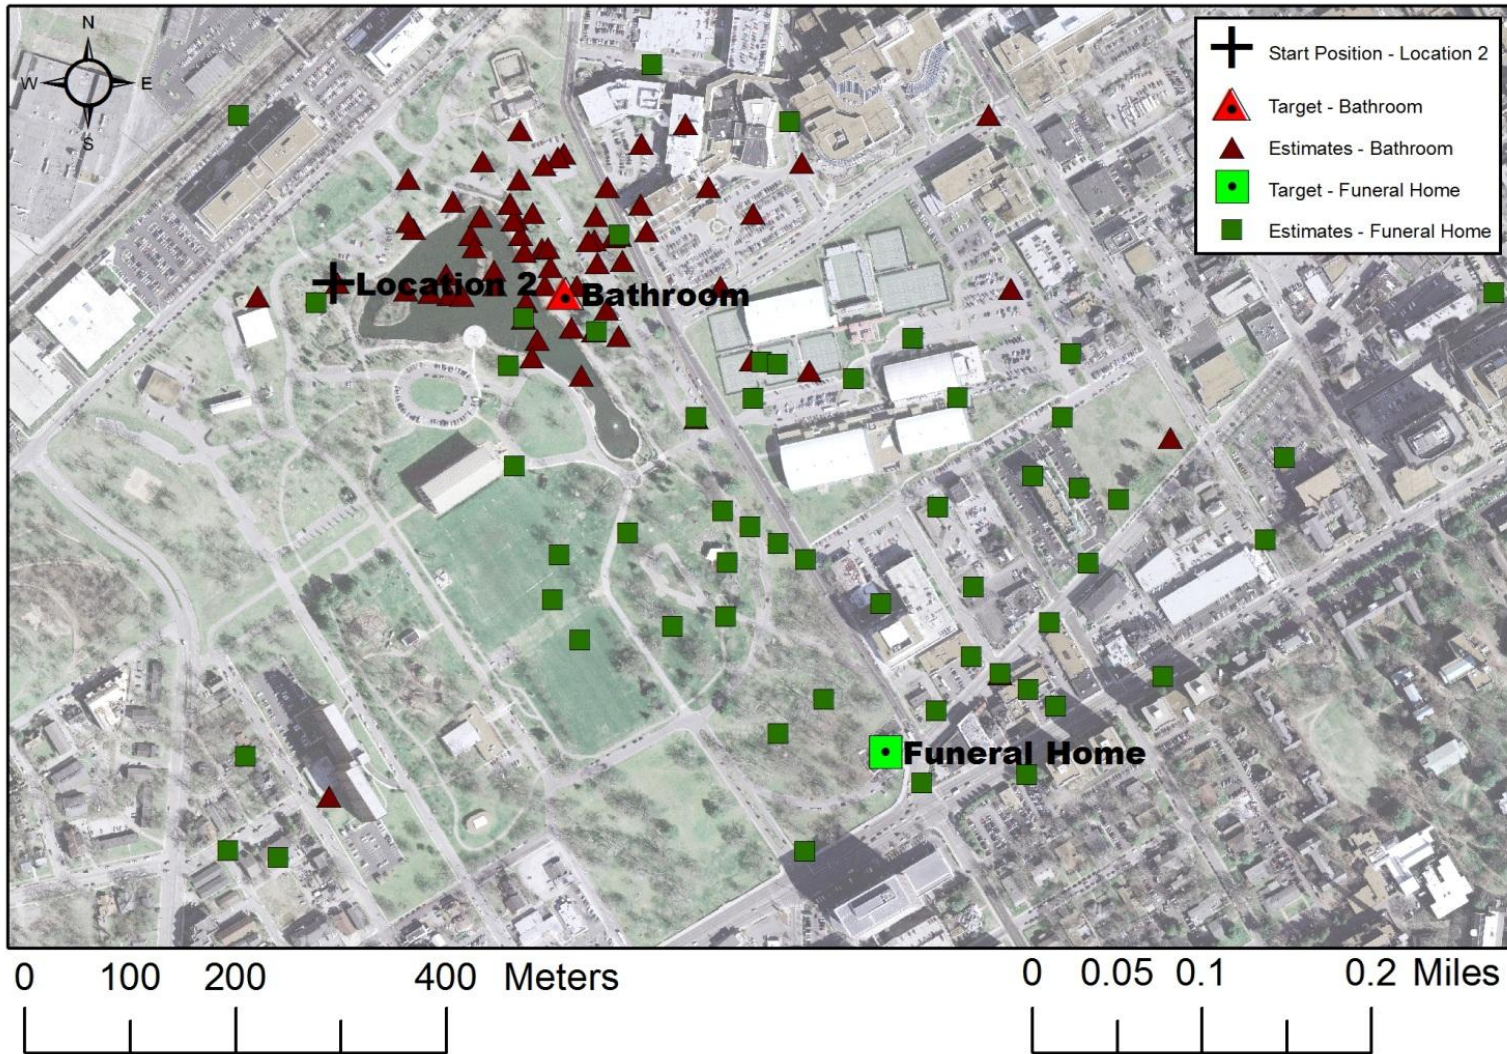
N
W
E
S

Start Position - Location 2
Target - Bathroom
Estimates - Bathroom
Target - Funeral Home
Estimates - Funeral Home

Location 2
Bathroom
Funeral Home

0 100 200 400 Meters

0 0.05 0.1 0.2 Miles